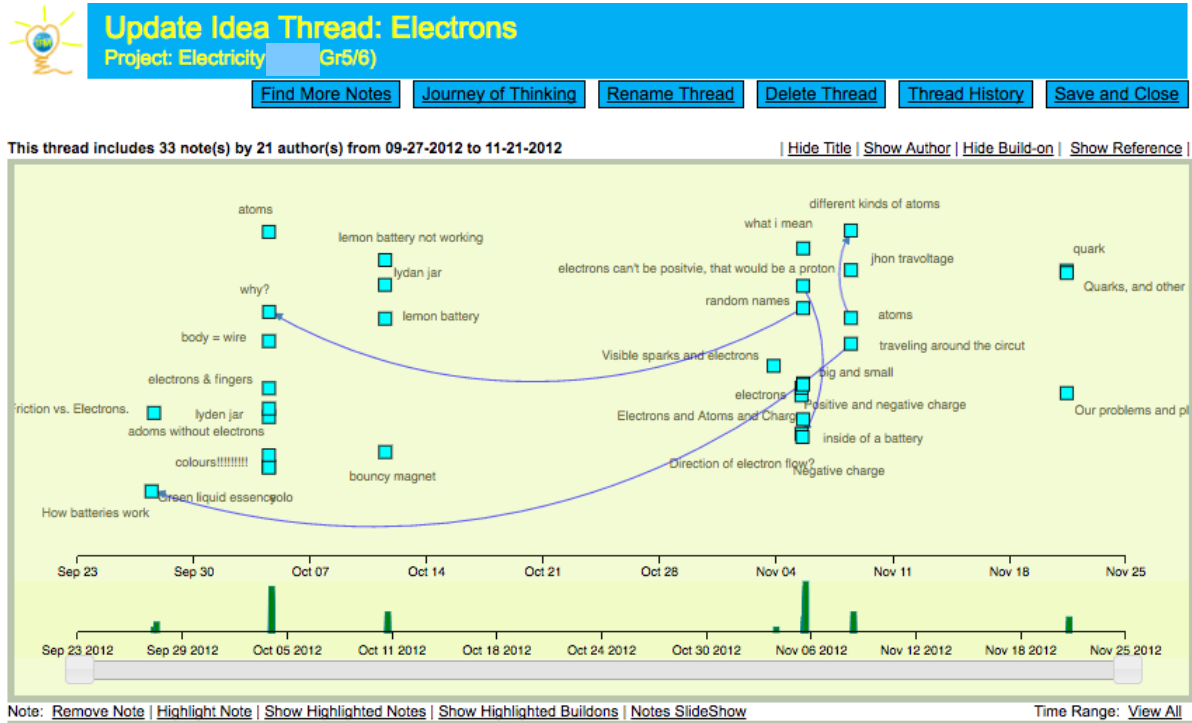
Update Idea Thread: Electrons
Project: Electricity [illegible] Gr5/6)

Find More Notes | Journey of Thinking | Rename Thread | Delete Thread | Thread History | Save and Close

This thread includes 33 note(s) by 21 author(s) from 09-27-2012 to 11-21-2012

| Hide Title | Show Author | Hide Build-on | Show Reference |

atoms
lemon battery not working
lydan jar
why?
lemon battery
body = wire
electrons & fingers
riction vs. Electrons.
lyden jar
adoms without electrons
colours!!!!!!!!!
bouncy magnet
Green liquid essencesolo
How batteries work
different kinds of atoms
what i mean
jhon travoltage
electrons can't be positvie, that would be a proton
quark
Quarks, and other
random names
atoms
traveling around the circut
Visible sparks and electrons
big and small
electrons
Positive and negative charge
Our problems and pl
Electrons and Atoms and Charge
inside of a battery
Direction of electron flow?
Negative charge

Sep 23 | Sep 30 | Oct 07 | Oct 14 | Oct 21 | Oct 28 | Nov 04 | Nov 11 | Nov 18 | Nov 25

Sep 23 2012 | Sep 29 2012 | Oct 05 2012 | Oct 11 2012 | Oct 18 2012 | Oct 24 2012 | Oct 30 2012 | Nov 06 2012 | Nov 12 2012 | Nov 18 2012 | Nov 25 2012

Note: Remove Note | Highlight Note | Show Highlighted Notes | Show Highlighted Buildons | Notes SlideShow

Time Range: View All